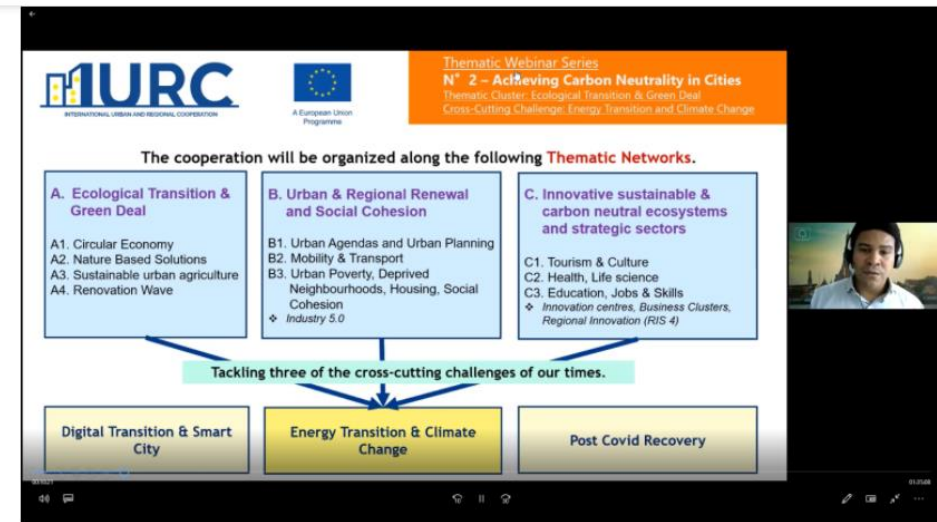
IURC
INTERNATIONAL URBAN AND REGIONAL COOPERATION

A European Union Programme

Thematic Webinar Series
N° 2 – Achieving Carbon Neutrality in Cities
Thematic Cluster: Ecological Transition & Green Deal
Cross-Cutting Challenge: Energy Transition and Climate Change

The cooperation will be organized along the following Thematic Networks.

A. Ecological Transition & Green Deal

A1. Circular Economy
A2. Nature Based Solutions
A3. Sustainable urban agriculture
A4. Renovation Wave

B. Urban & Regional Renewal and Social Cohesion

B1. Urban Agendas and Urban Planning
B2. Mobility & Transport
B3. Urban Poverty, Deprived Neighbourhoods, Housing, Social Cohesion
❖ Industry 5.0

C. Innovative sustainable & carbon neutral ecosystems and strategic sectors

C1. Tourism & Culture
C2. Health, Life science
C3. Education, Jobs & Skills
❖ Innovation centres, Business Clusters, Regional Innovation (RIS 4)

Tackling three of the cross-cutting challenges of our times.

Digital Transition & Smart City

Energy Transition & Climate Change

Post Covid Recovery

00:16:21

01:35:08